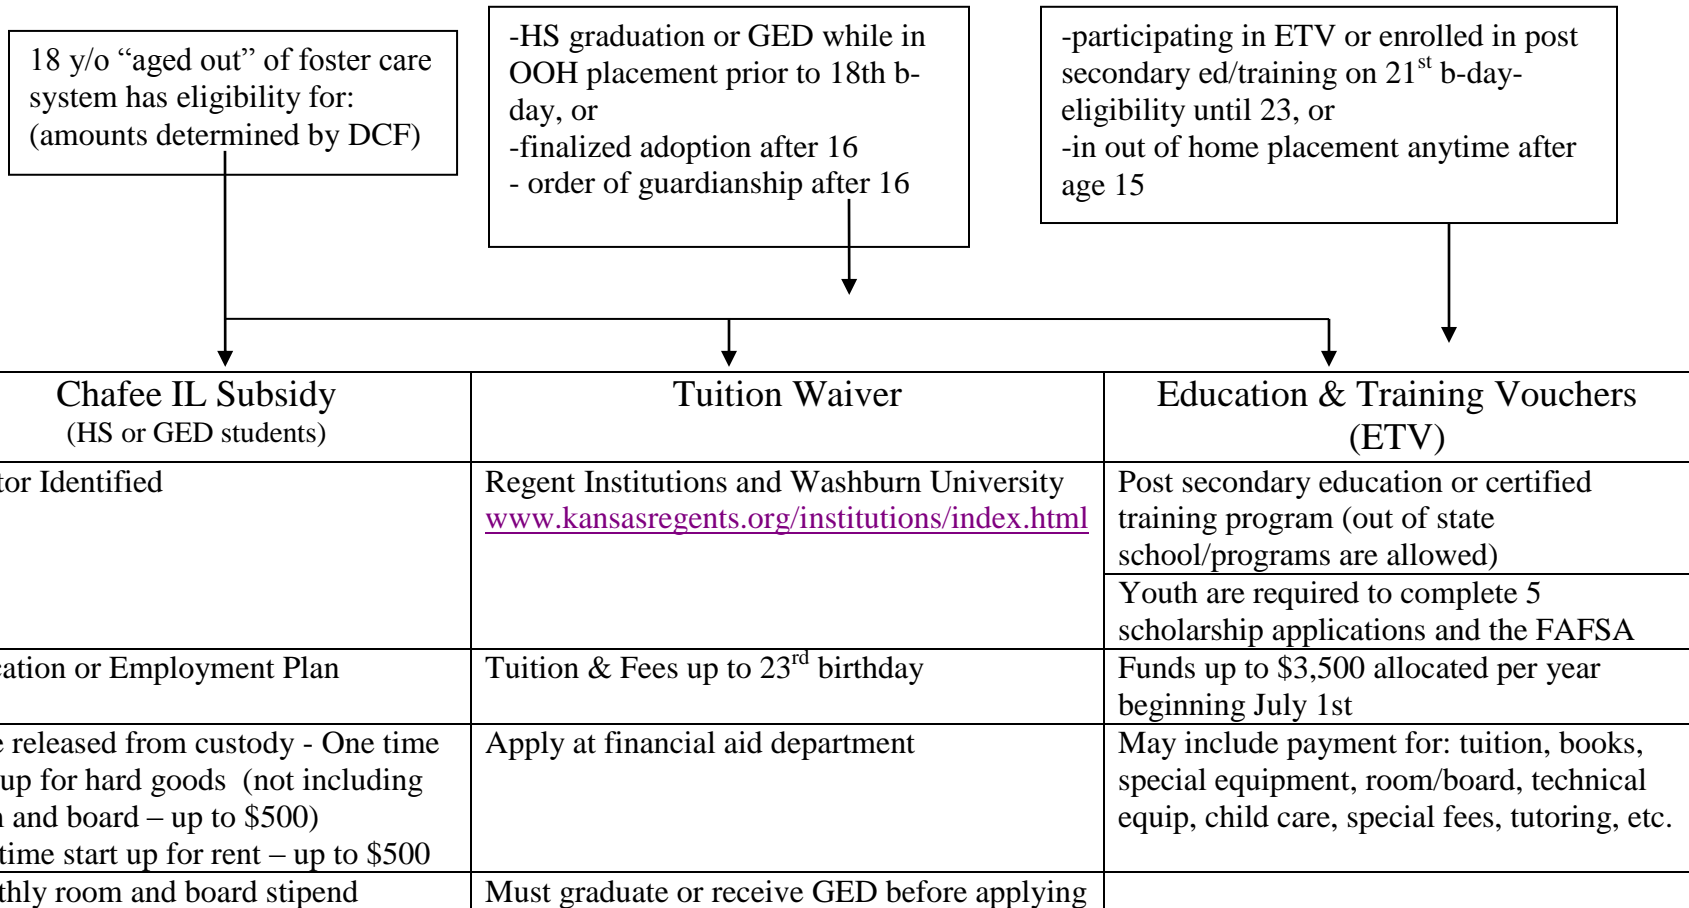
18 y/o "aged out" of foster care system has eligibility for: (amounts determined by DCF)

-HS graduation or GED while in OOH placement prior to 18th b-day, or
-finalized adoption after 16
- order of guardianship after 16

-participating in ETV or enrolled in post secondary ed/training on $21^{st}$ b-day-eligibility until 23, or
-in out of home placement anytime after age 15

| Chafee IL Subsidy (HS or GED students) | Tuition Waiver | Education & Training Vouchers (ETV) |
|---|---|---|
| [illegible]tor Identified | Regent Institutions and Washburn University www.kansasregents.org/institutions/index.html | Post secondary education or certified training program (out of state school/programs are allowed) |
| | | Youth are required to complete 5 scholarship applications and the FAFSA |
| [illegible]cation or Employment Plan | Tuition & Fees up to $23^{rd}$ birthday | Funds up to \$3,500 allocated per year beginning July 1st |
| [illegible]e released from custody - One time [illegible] up for hard goods (not including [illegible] and board – up to \$500) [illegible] time start up for rent – up to \$500 | Apply at financial aid department | May include payment for: tuition, books, special equipment, room/board, technical equip, child care, special fees, tutoring, etc. |
| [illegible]thly room and board stipend | Must graduate or receive GED before applying | |